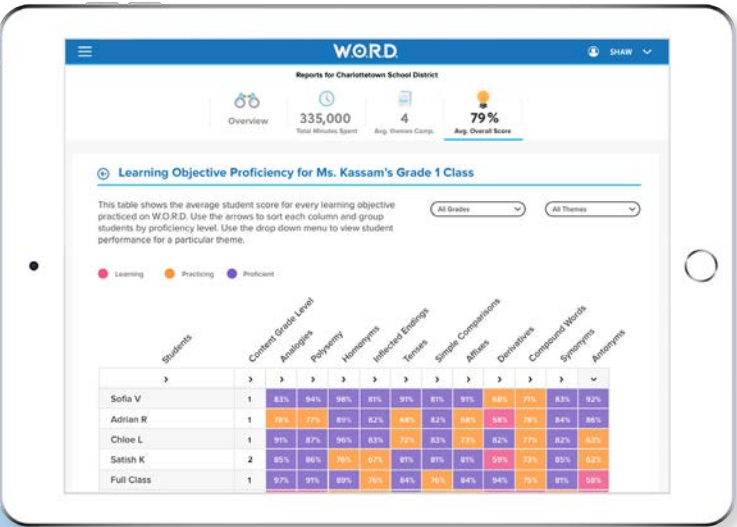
W.O.R.D.

SHAW

Reports for Charlottetown School District

Overview

335,000
Total Minutes Spent

4
Avg. themes Comp.

79%
Avg. Overall Score

Learning Objective Proficiency for Ms. Kassam's Grade 1 Class

This table shows the average student score for every learning objective practiced on W.O.R.D. Use the arrows to sort each column and group students by proficiency level. Use the drop down menu to view student performance for a particular theme.

All Grades

All Themes

Learning Practicing Proficient

| Students | Content Grade Level | Analogies | Polysemy | Homonyms | Inflected Endings | Tenses | Simple Comparisons | Affixes | Derivatives | Compound Words | Synonyms | Antonyms |
|---|---|---|---|---|---|---|---|---|---|---|---|---|
| › | › | › | › | › | › | › | › | › | › | › | › | ⌄ |
| Sofia V | 1 | 83% | 94% | 98% | 81% | 91% | 81% | 91% | 68% | 71% | 83% | 92% |
| Adrian R | 1 | 78% | 77% | 89% | 82% | 68% | 82% | 68% | 58% | 79% | 84% | 86% |
| Chloe L | 1 | 91% | 87% | 96% | 83% | 72% | 83% | 73% | 82% | 77% | 82% | 63% |
| Satish K | 2 | 85% | 86% | 76% | 67% | 81% | 81% | 81% | 59% | 73% | 85% | 62% |
| Full Class | 1 | 97% | 91% | 89% | 76% | 84% | 76% | 84% | 94% | 79% | 81% | 58% |